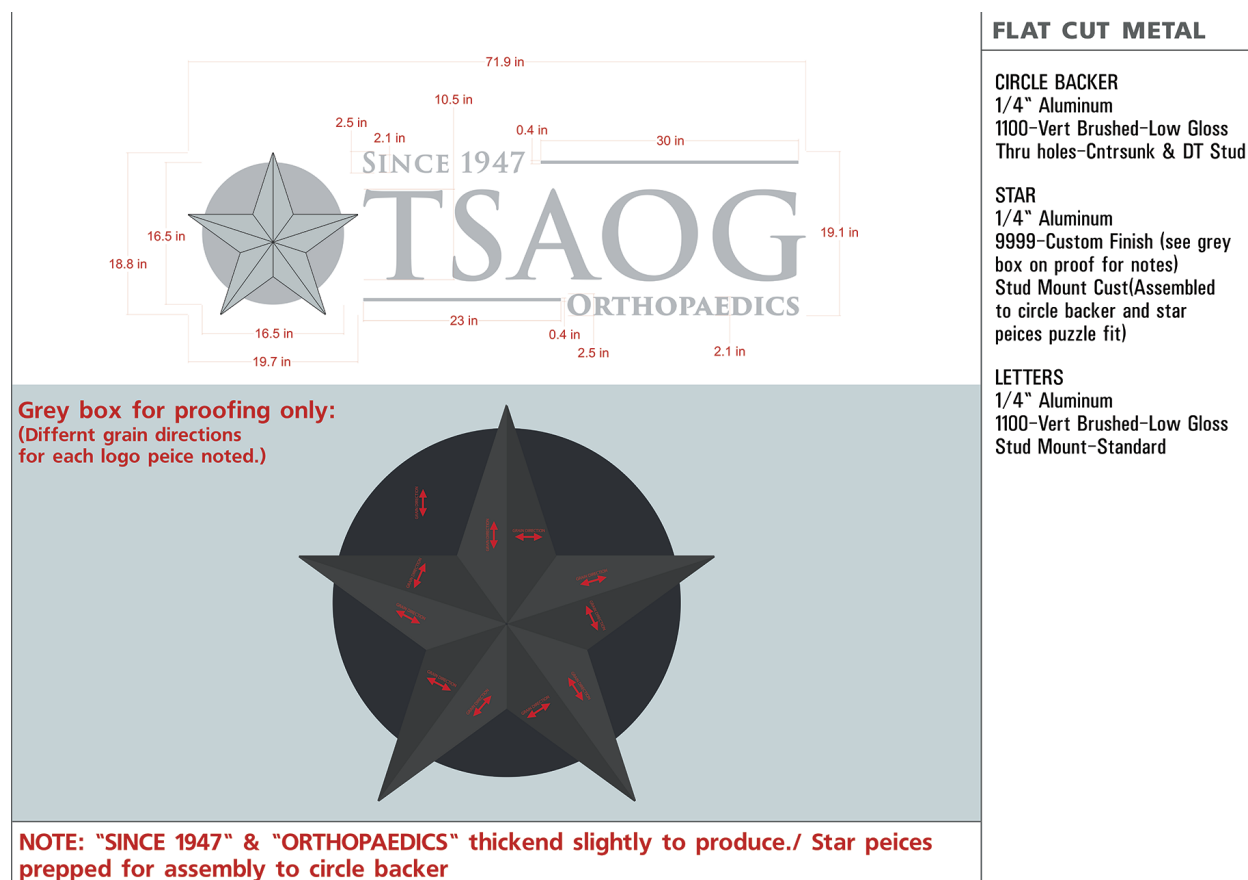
71.9 in
10.5 in
2.5 in
2.1 in
0.4 in
30 in
SINCE 1947
TSAOG
ORTHOPAEDICS
16.5 in
18.8 in
19.1 in
16.5 in
19.7 in
23 in
0.4 in
2.5 in
2.1 in

FLAT CUT METAL

CIRCLE BACKER
1/4" Aluminum
1100-Vert Brushed-Low Gloss
Thru holes-Cntrsunk & DT Stud

STAR
1/4" Aluminum
9999-Custom Finish (see grey box on proof for notes)
Stud Mount Cust(Assembled to circle backer and star peices puzzle fit)

LETTERS
1/4" Aluminum
1100-Vert Brushed-Low Gloss
Stud Mount-Standard

Grey box for proofing only:
(Differnt grain directions for each logo peice noted.)

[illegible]

NOTE: "SINCE 1947" & "ORTHOPAEDICS" thickend slightly to produce./ Star peices prepped for assembly to circle backer